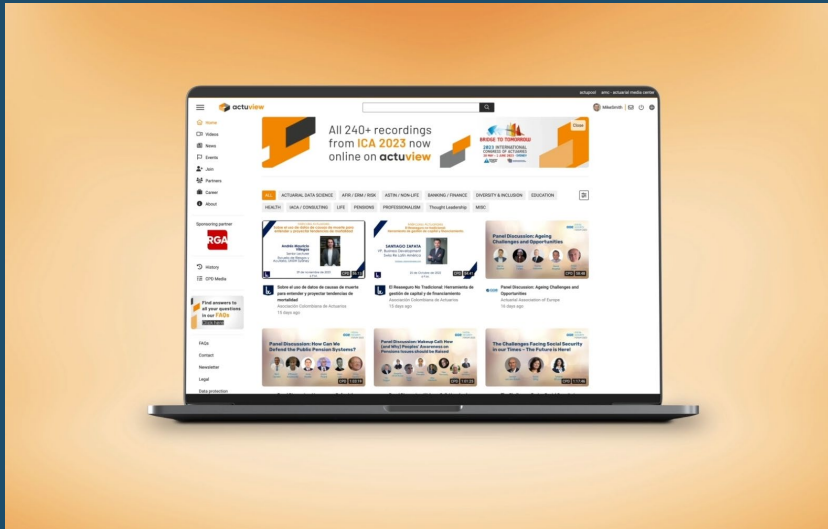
actupool | amc - actuarial media center

actuview

MikeSmith

Home
Videos
News
Events
Join
Partners
Career
About

Sponsoring partner
RGA

History
CPD Media

Find answers to all your questions in our FAQs

FAQs
Contact
Newsletter
Legal
Data protection

All 240+ recordings from ICA 2023 now online on actuview

BRIDGE TO TOMORROW
2023 INTERNATIONAL CONGRESS OF ACTUARIES

Close

ALL | ACTUARIAL DATA SCIENCE | AFIR / ERM / RISK | ASTIN / NON-LIFE | BANKING / FINANCE | DIVERSITY & INCLUSION | EDUCATION | HEALTH | IACA / CONSULTING | LIFE | PENSIONS | PROFESSIONALISM | Thought Leadership | MISC

Sobre el uso de datos de causas de muerte para entender y proyectar tendencias de mortalidad
Asociación Colombiana de Actuarios
15 days ago

SANTIAGO ZAPATA
El Reasegura No Tradicional: Herramienta de gestión de capital y de financiamiento
Asociación Colombiana de Actuarios
15 days ago

Panel Discussion: Ageing Challenges and Opportunities
Panel Discussion: Ageing Challenges and Opportunities
Actuarial Association of Europe
16 days ago

Panel Discussion: How Can We Defend the Public Pension Systems?

Panel Discussion: Wakeup Call: How (and Why) Peoples' Awareness on Pensions Issues should be Raised

The Challenges Facing Social Security in our Times – The Future is Here!